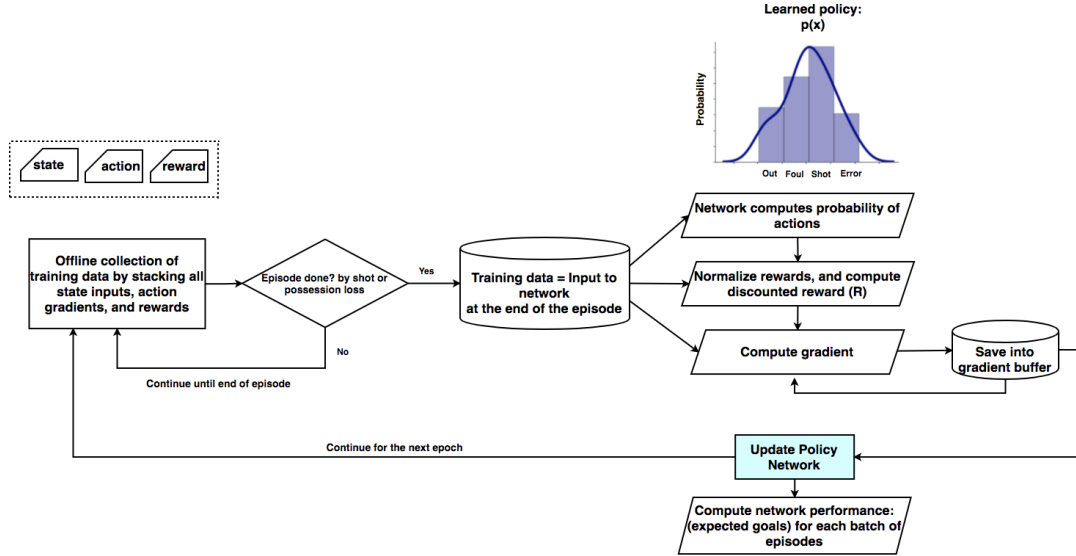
Learned policy:
p(x)

Probability

Out Foul Shot Error

state action reward

Offline collection of training data by stacking all state inputs, action gradients, and rewards

Episode done? by shot or possession loss

Yes

No

Continue until end of episode

Training data = Input to network at the end of the episode

Network computes probability of actions

Normalize rewards, and compute discounted reward (R)

Compute gradient

Save into gradient buffer

Continue for the next epoch

Update Policy Network

Compute network performance: (expected goals) for each batch of episodes